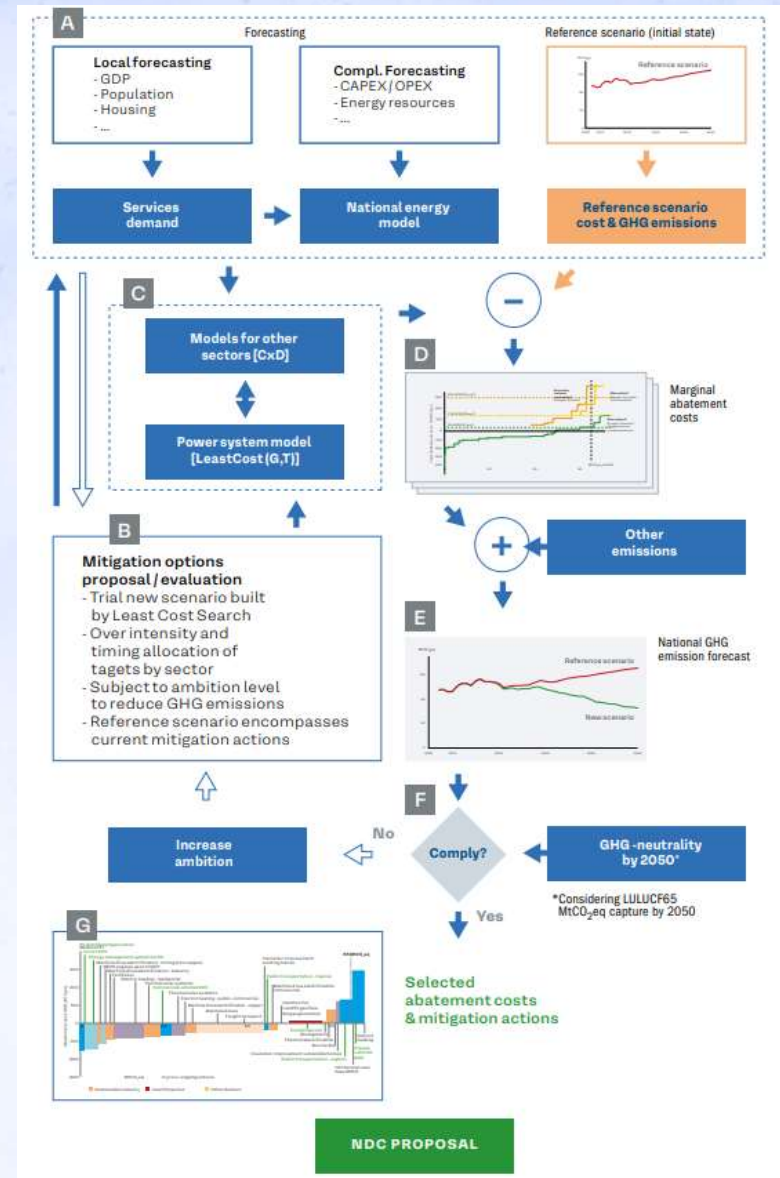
A

Forecasting

Reference scenario (initial state)

Local forecasting
- GDP
- Population
- Housing
- ...

Compl. Forecasting
- CAPEX / OPEX
- Energy resources
- ...

Reference scenario

Services demand

National energy model

Reference scenario cost & GHG emissions

C

Models for other sectors [CxD]

Power system model [LeastCost (G,T)]

D

Marginal abatement costs

B

Mitigation options proposal / evaluation
- Trial new scenario built by Least Cost Search
- Over intensity and timing allocation of tagets by sector
- Subject to ambition level to reduce GHG emissions
- Reference scenario encompasses current mitigation actions

Other emissions

E

National GHG emission forecast

Reference scenario

New scenario

F

No

Increase ambition

Comply?

GHG -neutrality by 2050*

*Considering LULUCF65 MtCO$_2$eq capture by 2050

Yes

G

Selected abatement costs & mitigation actions

NDC PROPOSAL